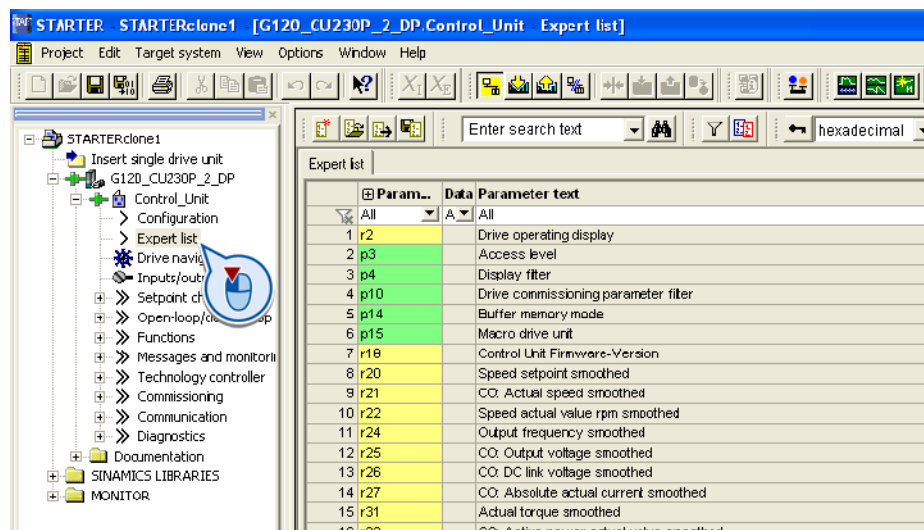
STARTER - STARTERclone1 - [G120_CU230P_2_DP.Control_Unit - Expert list]

Project Edit Target system View Options Window Help

STARTERclone1
Insert single drive unit
G120_CU230P_2_DP
Control_Unit
Configuration
Expert list
Drive navig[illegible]
Inputs/outp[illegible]
Setpoint ch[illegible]
Open-loop/c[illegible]op
Functions
Messages and monitori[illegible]
Technology controller
Commissioning
Communication
Diagnostics
Documentation
SINAMICS LIBRARIES
MONITOR

Enter search text
hexadecimal

Expert list

| | Param... | Data | Parameter text |
|---|---|---|---|
| | All | A | All |
| 1 | r2 | | Drive operating display |
| 2 | p3 | | Access level |
| 3 | p4 | | Display filter |
| 4 | p10 | | Drive commissioning parameter filter |
| 5 | p14 | | Buffer memory mode |
| 6 | p15 | | Macro drive unit |
| 7 | r18 | | Control Unit Firmware-Version |
| 8 | r20 | | Speed setpoint smoothed |
| 9 | r21 | | CO: Actual speed smoothed |
| 10 | r22 | | Speed actual value rpm smoothed |
| 11 | r24 | | Output frequency smoothed |
| 12 | r25 | | CO: Output voltage smoothed |
| 13 | r26 | | CO: DC link voltage smoothed |
| 14 | r27 | | CO: Absolute actual current smoothed |
| 15 | r31 | | Actual torque smoothed |